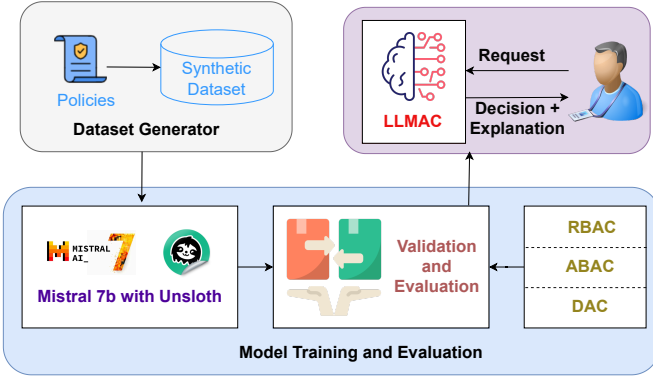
Policies

Synthetic Dataset

Dataset Generator

LLMAC

Request

Decision + Explanation

MISTRAL AI_

7

Mistral 7b with Unsloth

Validation and Evaluation

RBAC

ABAC

DAC

Model Training and Evaluation